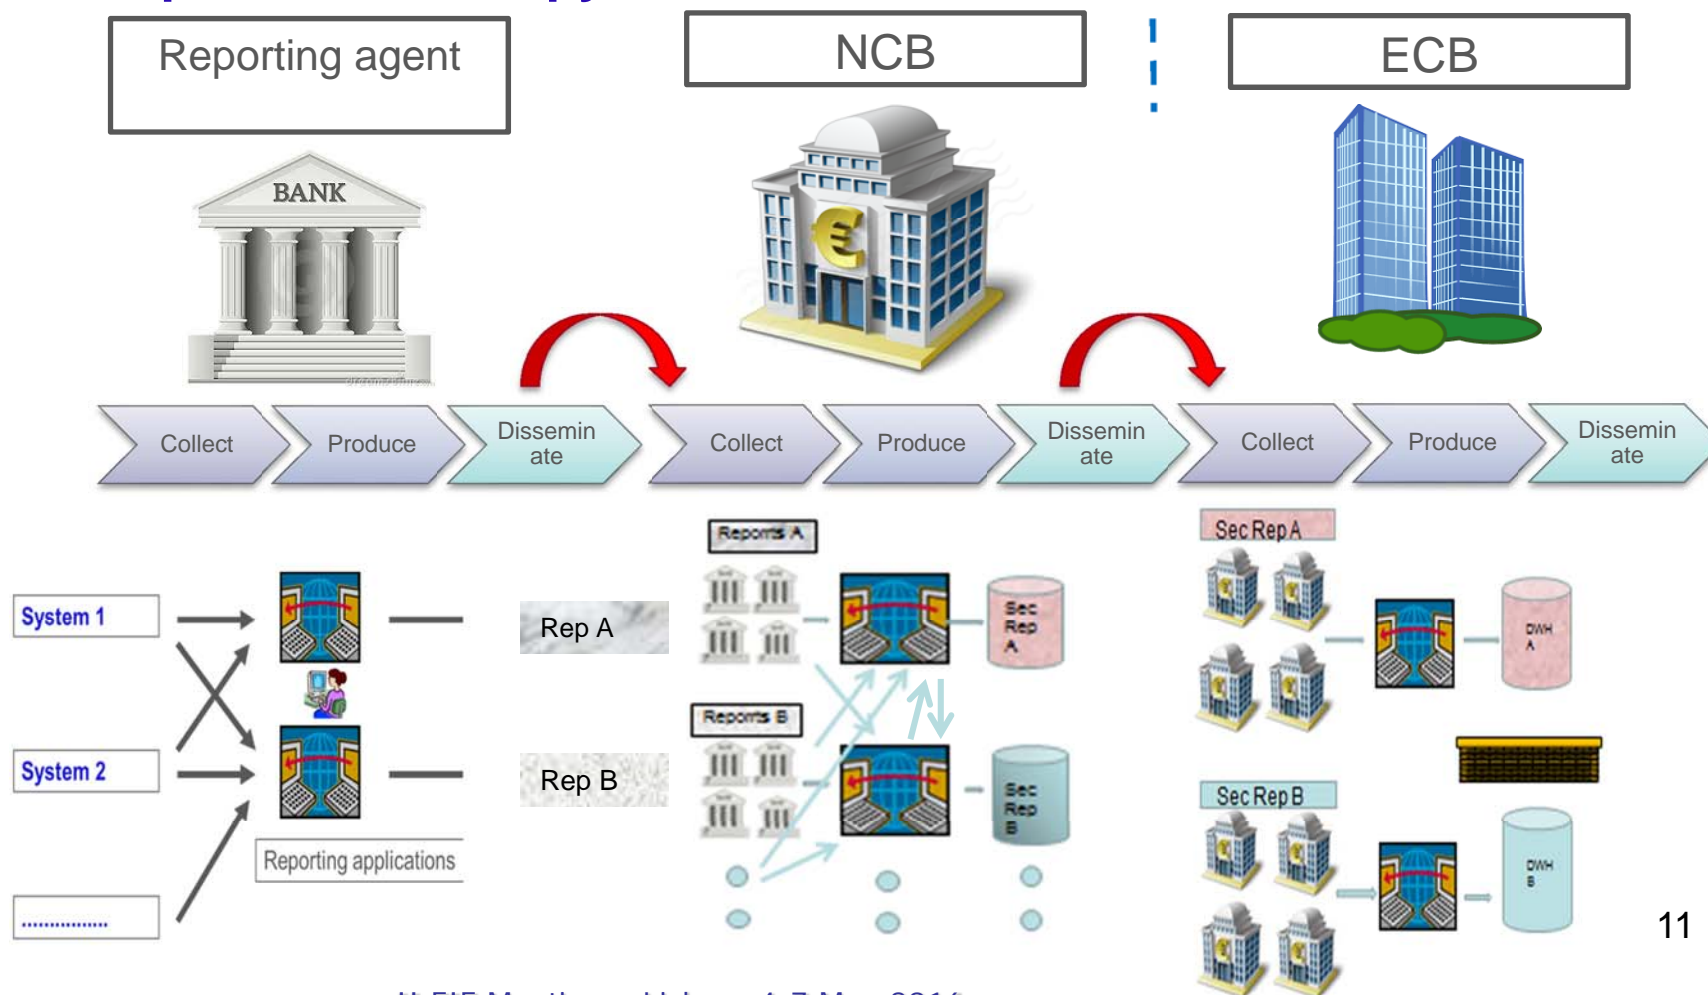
Reporting agent

NCB

ECB

BANK

Collect

Produce

Disseminate

Collect

Produce

Disseminate

Collect

Produce

Disseminate

Reports A

Sec Rep A

System 1

Rep A

Sec Rep A

DWH A

Reports B

System 2

Rep B

Sec Rep B

Sec Rep B

DWH B

Reporting applications

.................

11

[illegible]